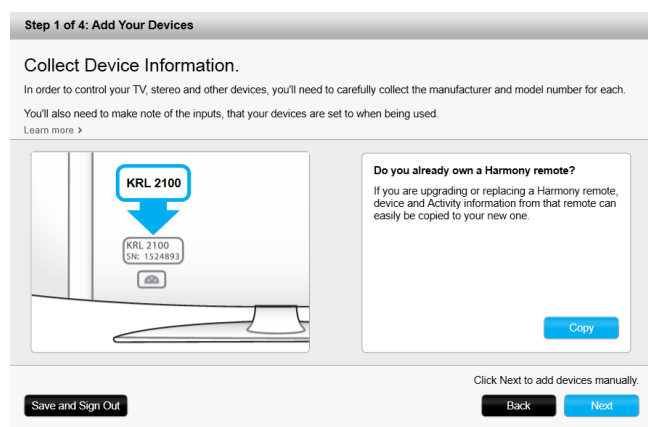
Step 1 of 4: Add Your Devices

Collect Device Information.

In order to control your TV, stereo and other devices, you'll need to carefully collect the manufacturer and model number for each.

You'll also need to make note of the inputs, that your devices are set to when being used.

Learn more ›

KRL 2100

KRL 2100
SN: 1524893

Do you already own a Harmony remote?

If you are upgrading or replacing a Harmony remote, device and Activity information from that remote can easily be copied to your new one.

Copy

Click Next to add devices manually.

Save and Sign Out

Back

Next